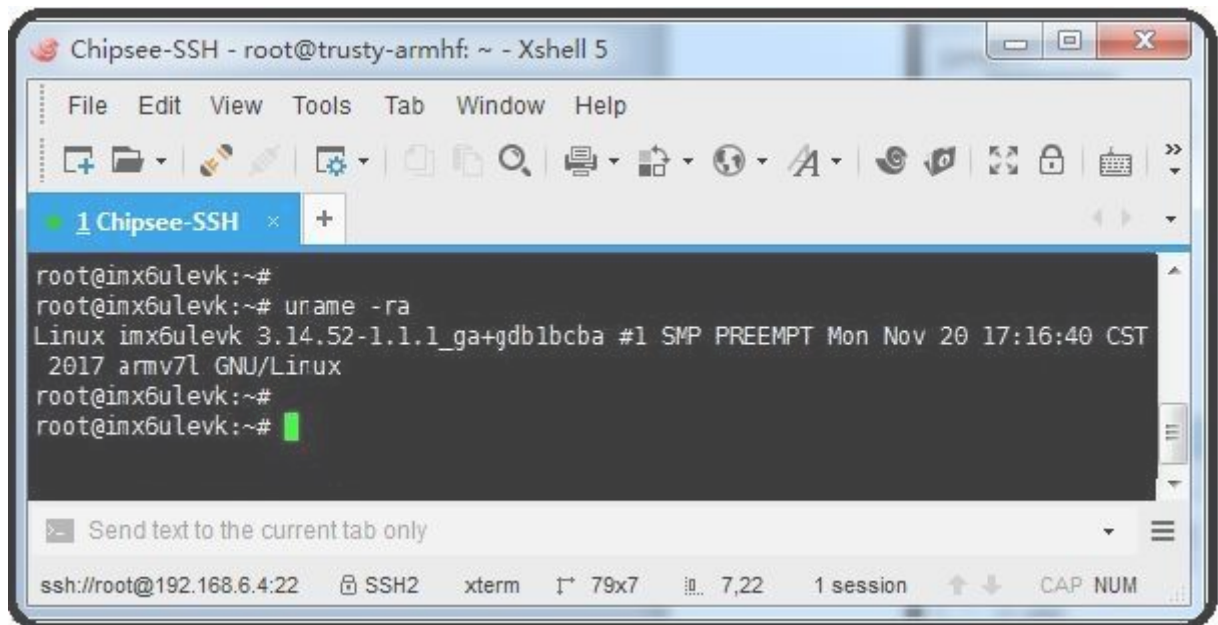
Chipsee-SSH - root@trusty-armhf: ~ - Xshell 5

File Edit View Tools Tab Window Help

1 Chipsee-SSH ×  +

root@imx6ulevk:~#
root@imx6ulevk:~# uname -ra
Linux imx6ulevk 3.14.52-1.1.1_ga+gdb1bcba #1 SMP PREEMPT Mon Nov 20 17:16:40 CST 2017 armv7l GNU/Linux
root@imx6ulevk:~#
root@imx6ulevk:~#

Send text to the current tab only

ssh://root@192.168.6.4:22  SSH2  xterm  79x7  7,22  1 session  CAP NUM